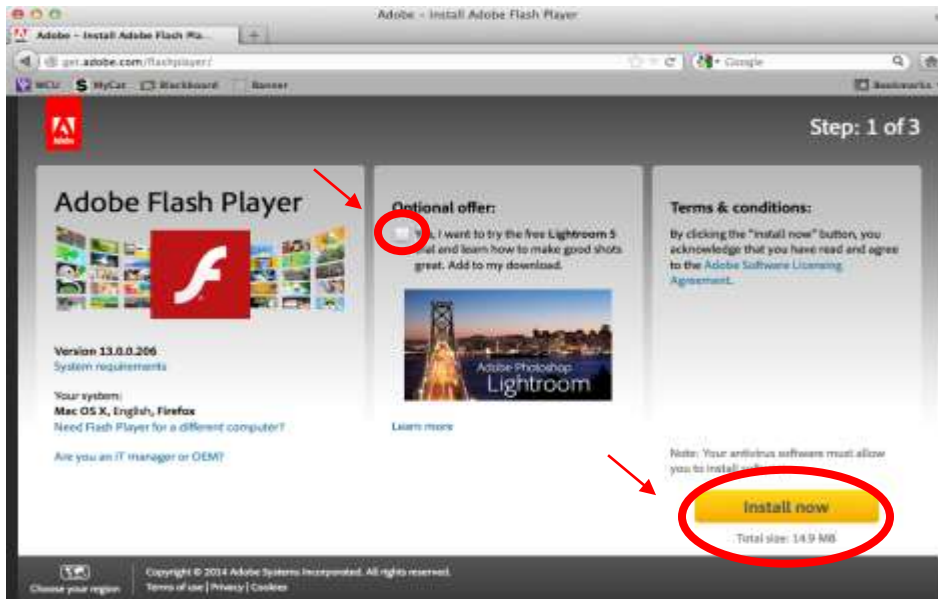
Adobe - Install Adobe Flash Player

Adobe - Install Adobe Flash Pla...

get.adobe.com/flashplayer/

Google

WCU  MyCat  Blackboard  Banner

Bookmarks

Adobe

Step: 1 of 3

Adobe Flash Player

Version 13.0.0.206
System requirements

Your system:
Mac OS X, English, Firefox
Need Flash Player for a different computer?

Are you an IT manager or OEM?

Optional offer:

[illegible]s, I want to try the free Lightroom 5 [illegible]al and learn how to make good shots great. Add to my download.

Adobe Photoshop Lightroom

Learn more

Terms & conditions:

By clicking the "Install now" button, you acknowledge that you have read and agree to the Adobe Software Licensing Agreement.

Note: Your antivirus software must allow you to install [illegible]

Install now

Total size: 14.9 MB

Choose your region

Copyright © 2014 Adobe Systems Incorporated. All rights reserved.
Terms of use | Privacy | Cookies